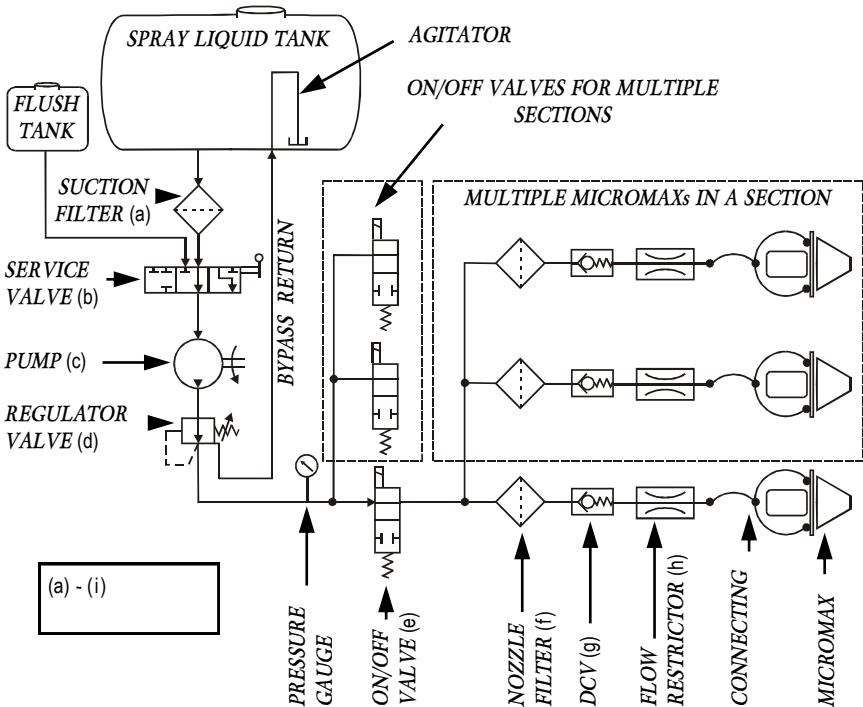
SPRAY LIQUID TANK

AGITATOR

FLUSH TANK

ON/OFF VALVES FOR MULTIPLE SECTIONS

SUCTION FILTER (a)

MULTIPLE MICROMAXs IN A SECTION

SERVICE VALVE (b)

BYPASS RETURN

PUMP (c)

REGULATOR VALVE (d)

(a) - (i)

PRESSURE GAUGE

ON/OFF VALVE (e)

NOZZLE FILTER (f)

DCV (g)

FLOW RESTRICTOR (h)

CONNECTING

MICROMAX